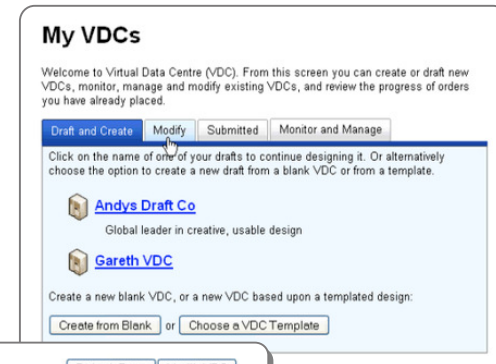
My VDCs

Welcome to Virtual Data Centre (VDC). From this screen you can create or draft new VDCs, monitor, manage and modify existing VDCs, and review the progress of orders you have already placed.

Draft and Create | Modify | Submitted | Monitor and Manage

Click on the name of one of your drafts to continue designing it. Or alternatively choose the option to create a new draft from a blank VDC or from a template.

Andys Draft Co

Global leader in creative, usable design

Gareth VDC

Create a new blank VDC, or a new VDC based upon a templated design:

Create from Blank or Choose a VDC Template